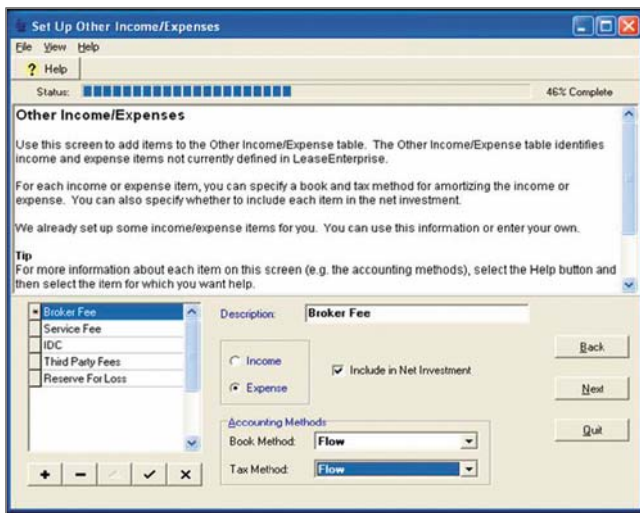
Set Up Other Income/Expenses

File View Help

? Help

Status: 46% Complete

Other Income/Expenses

Use this screen to add items to the Other Income/Expense table. The Other Income/Expense table identifies income and expense items not currently defined in LeaseEnterprise.

For each income or expense item, you can specify a book and tax method for amortizing the income or expense. You can also specify whether to include each item in the net investment.

We already set up some income/expense items for you. You can use this information or enter your own.

Tip
For more information about each item on this screen (e.g. the accounting methods), select the Help button and then select the item for which you want help.

Broker Fee
Service Fee
IDC
Third Party Fees
Reserve For Loss

+ − ✓ ×

Description: Broker Fee

Income
Expense

Include in Net Investment

Accounting Methods
Book Method: Flow
Tax Method: Flow

Back
Next
Quit